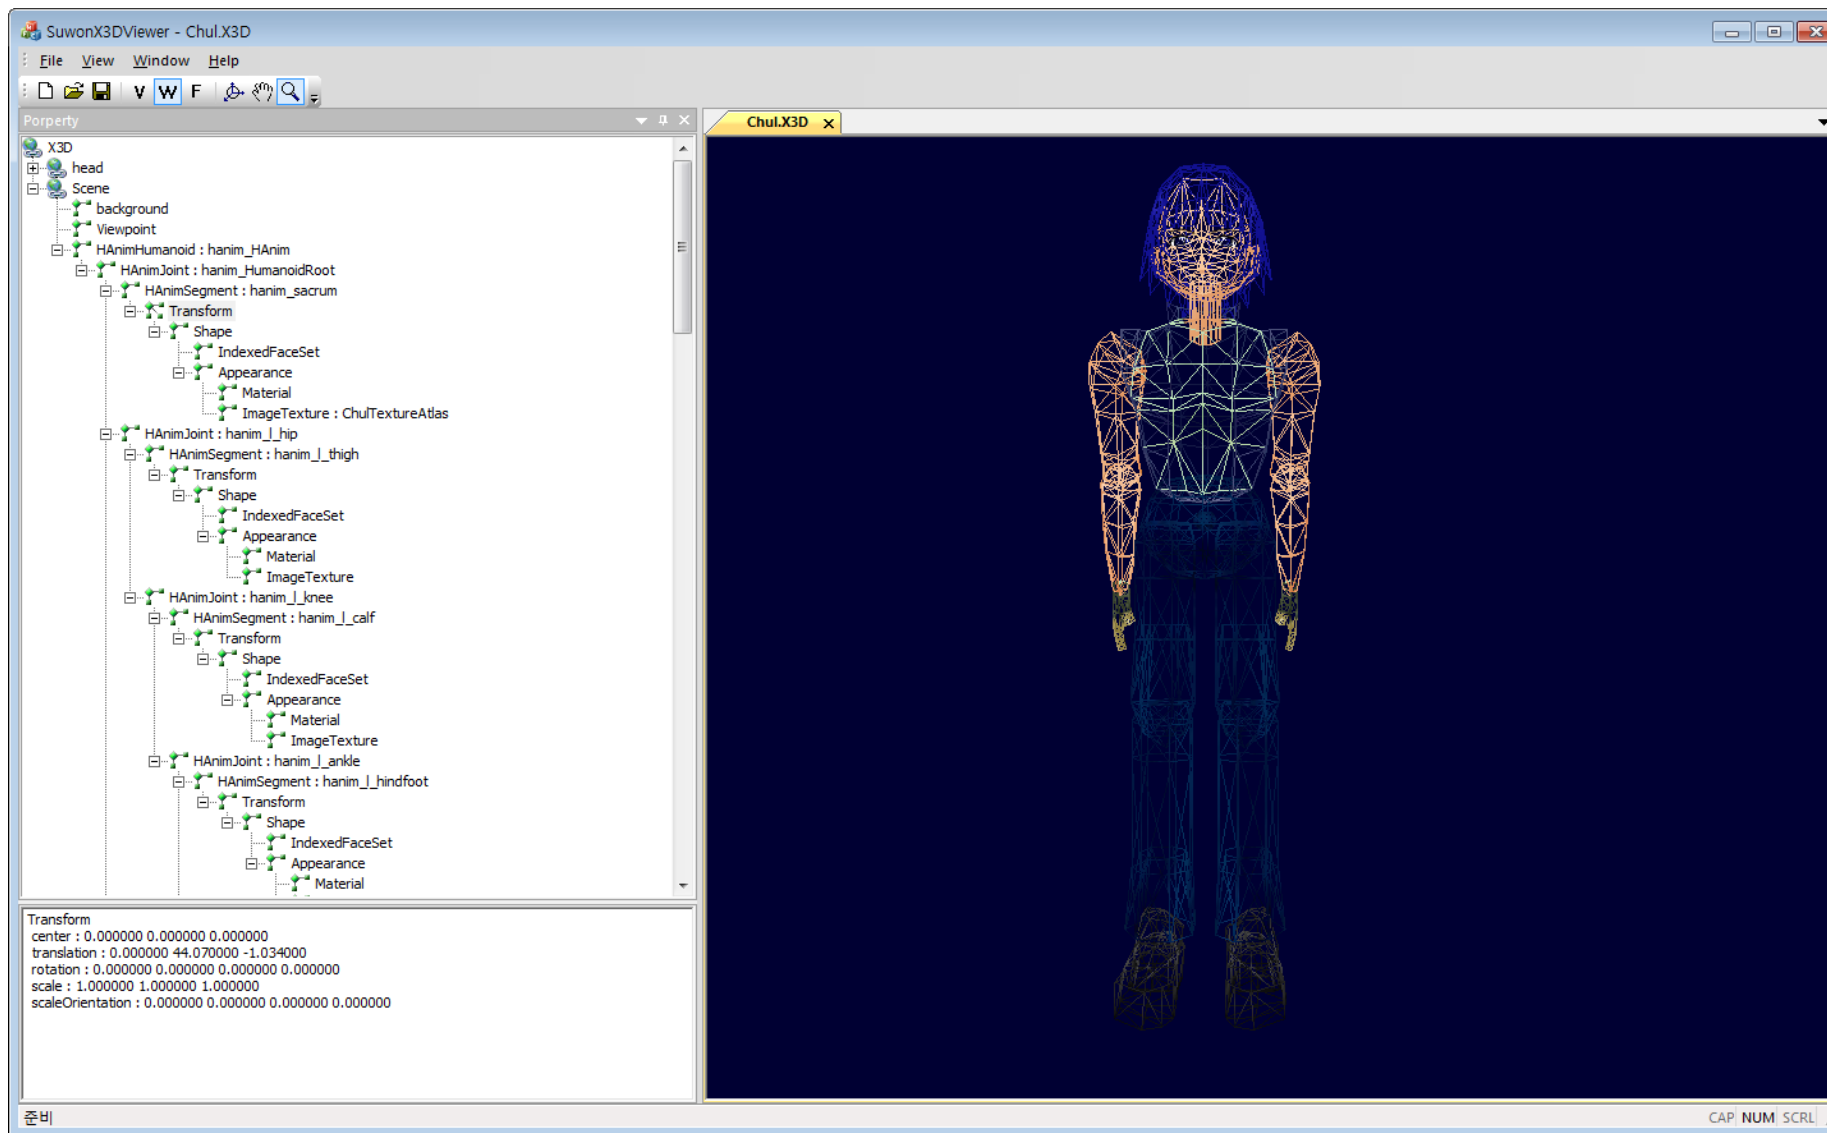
SuwonX3DViewer - Chul.X3D

File View Window Help

V W F

Porperty

Chul.X3D

X3D
head
Scene
background
Viewpoint
HAnimHumanoid : hanim_HAnim
HAnimJoint : hanim_HumanoidRoot
HAnimSegment : hanim_sacrum
Transform
Shape
IndexedFaceSet
Appearance
Material
ImageTexture : ChulTextureAtlas
HAnimJoint : hanim_l_hip
HAnimSegment : hanim_l_thigh
Transform
Shape
IndexedFaceSet
Appearance
Material
ImageTexture
HAnimJoint : hanim_l_knee
HAnimSegment : hanim_l_calf
Transform
Shape
IndexedFaceSet
Appearance
Material
ImageTexture
HAnimJoint : hanim_l_ankle
HAnimSegment : hanim_l_hindfoot
Transform
Shape
IndexedFaceSet
Appearance
Material

Transform
center : 0.000000 0.000000 0.000000
translation : 0.000000 44.070000 -1.034000
rotation : 0.000000 0.000000 0.000000 0.000000
scale : 1.000000 1.000000 1.000000
scaleOrientation : 0.000000 0.000000 0.000000 0.000000

준비

CAP NUM SCRL